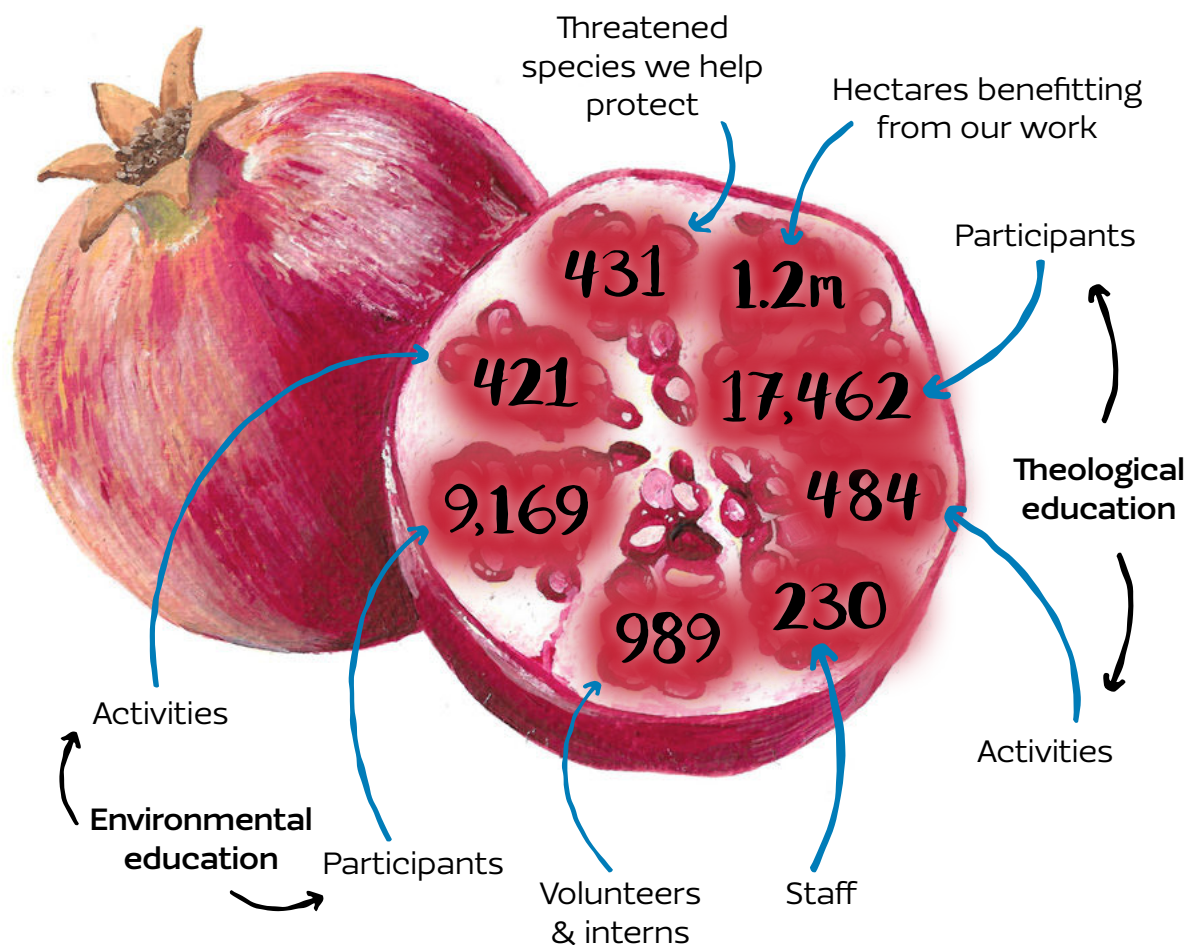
Threatened species we help protect

Hectares benefitting from our work

Participants

431

1.2m

421

17,462

9,169

484

989

230

Theological education

Activities

Activities

Environmental education

Participants

Volunteers & interns

Staff